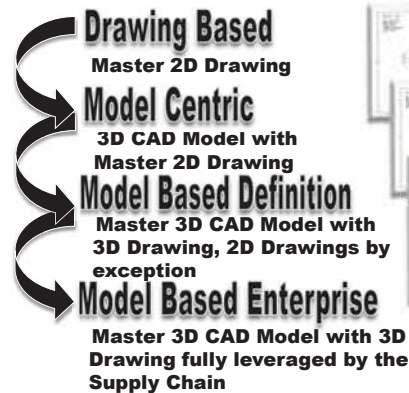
Drawing Based
Master 2D Drawing

Model Centric
3D CAD Model with Master 2D Drawing

Model Based Definition
Master 3D CAD Model with 3D Drawing, 2D Drawings by exception

Model Based Enterprise
Master 3D CAD Model with 3D Drawing fully leveraged by the Supply Chain